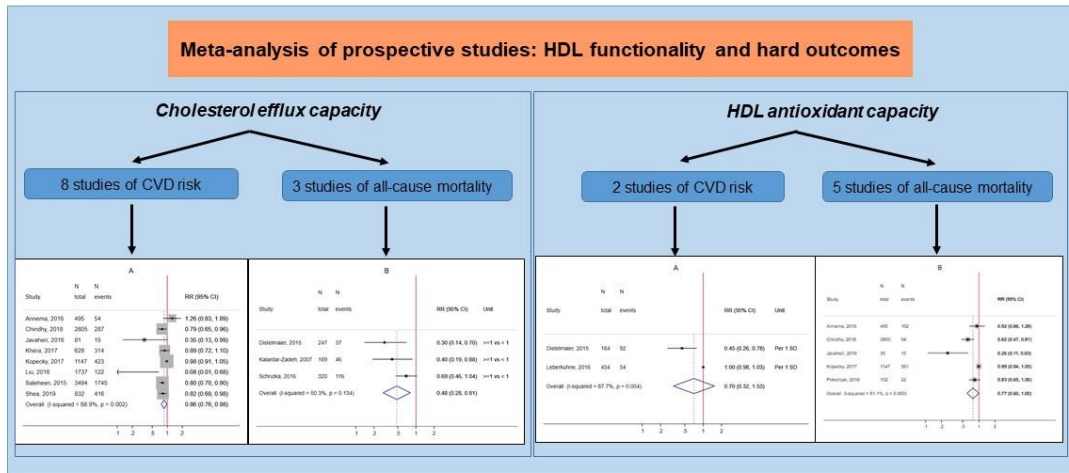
Meta-analysis of prospective studies: HDL functionality and hard outcomes

Cholesterol efflux capacity

8 studies of CVD risk

3 studies of all-cause mortality

A

| Study | N total | N events | RR (95% CI) |
|---|---|---|---|
| Annema, 2016 | 495 | 54 | 1.26 (0.83, 1.89) |
| Chindhy, 2018 | 2805 | 287 | 0.79 (0.65, 0.96) |
| Javaheri, 2016 | 81 | 15 | 0.35 (0.13, 0.99) |
| Khera, 2017 | 628 | 314 | 0.89 (0.72, 1.10) |
| Kopecky, 2017 | 1147 | 423 | 0.98 (0.91, 1.05) |
| Liu, 2016 | 1737 | 122 | 0.09 (0.01, 0.68) |
| Saleheen, 2015 | 3494 | 1745 | 0.80 (0.70, 0.90) |
| Shea, 2019 | 832 | 416 | 0.82 (0.69, 0.98) |
| Overall (I-squared = 68.9%, p = 0.002) | | | 0.86 (0.76, 0.98) |

.1 .2 .5 1 2

B

| Study | N total | N events | RR (95% CI) | Unit |
|---|---|---|---|---|
| Distelmaier, 2015 | 247 | 37 | 0.30 (0.14, 0.70) | >=1 vs < 1 |
| Kalantar-Zadeh, 2007 | 189 | 46 | 0.40 (0.19, 0.88) | >=1 vs < 1 |
| Schrutka, 2016 | 320 | 116 | 0.69 (0.46, 1.04) | >=1 vs < 1 |
| Overall (I-squared = 50.3%, p = 0.134) | | | 0.48 (0.26, 0.91) | |

.1 .2 .5 1 2

HDL antioxidant capacity

2 studies of CVD risk

5 studies of all-cause mortality

A

| Study | N total | N events | RR (95% CI) | Unit |
|---|---|---|---|---|
| Distelmaier, 2015 | 184 | 92 | 0.45 (0.26, 0.78) | Per 1 SD |
| Leberkuhne, 2016 | 454 | 54 | 1.00 (0.98, 1.03) | Per 1 SD |
| Overall (I-squared = 87.7%, p = 0.004) | | | 0.70 (0.32, 1.53) | |

.1 .2 .5 1 2

B

| Study | N total | N events | RR (95% CI) |
|---|---|---|---|
| Annema, 2016 | 495 | 102 | 0.92 (0.66, 1.28) |
| Chindhy, 2018 | 2805 | 54 | 0.62 (0.47, 0.81) |
| Javaheri, 2016 | 81 | 15 | 0.26 (0.11, 0.63) |
| Kopecky, 2017 | 1147 | 561 | 0.99 (0.94, 1.05) |
| Patsouras, 2016 | 102 | 22 | 0.83 (0.65, 1.06) |
| Overall (I-squared = 81.1%, p = 0.000) | | | 0.77 (0.60, 1.00) |

.1 .2 .5 1 2